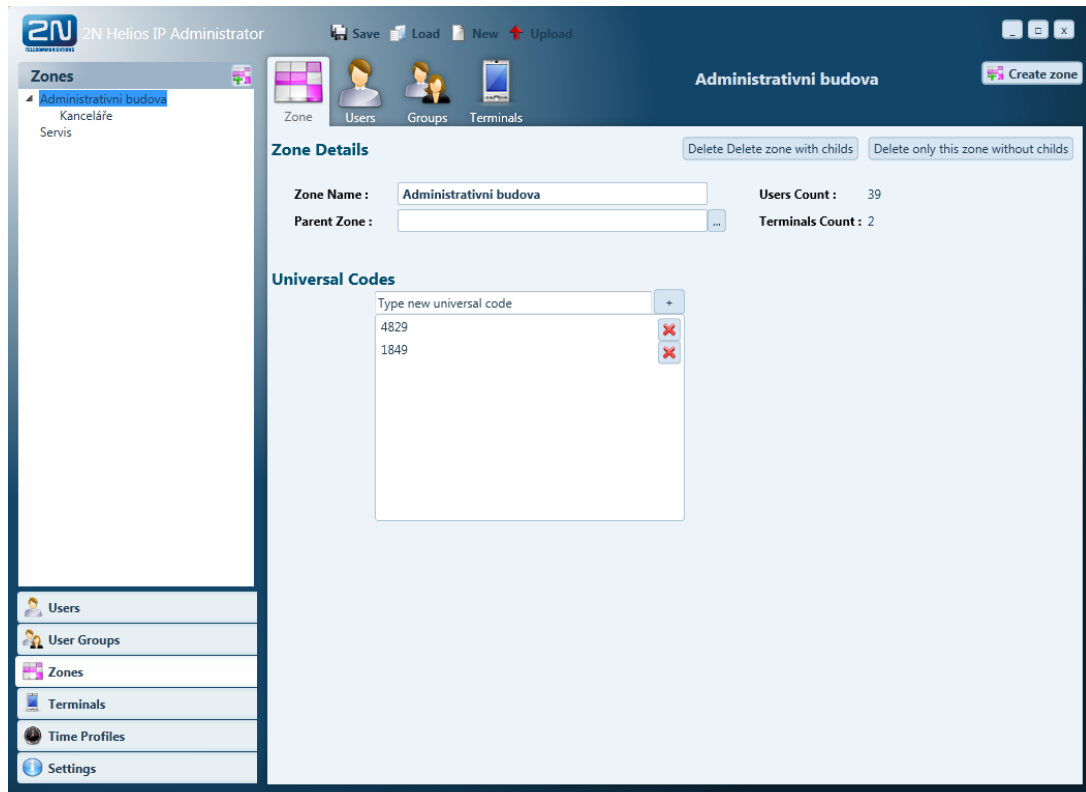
2N TELECOMMUNICATIONS 2N Helios IP Administrator

Save Load New Upload

_ □ x

Zones

Administrativni budova
Kanceláře
Servis

Zone Users Groups Terminals

Administrativni budova

Create zone

Zone Details

Delete Delete zone with childs

Delete only this zone without childs

Zone Name : Administrativni budova

Parent Zone :

...

Users Count : 39

Terminals Count : 2

Universal Codes

Type new universal code

+

4829

1849

Users

User Groups

Zones

Terminals

Time Profiles

Settings